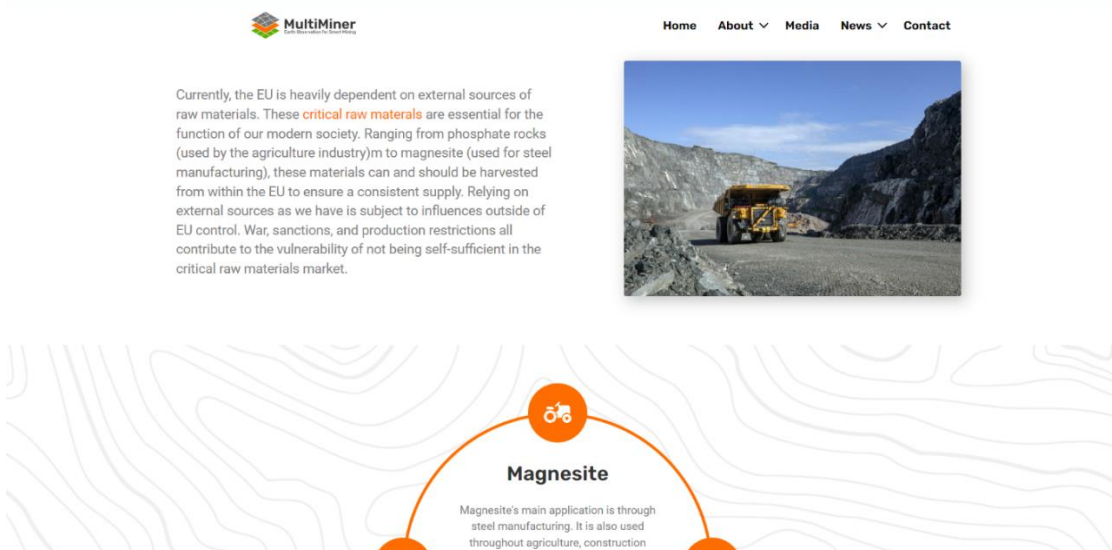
MultiMiner
Earth Observation for Smart Mining

Home About Media News Contact

Currently, the EU is heavily dependent on external sources of raw materials. These critical raw materials are essential for the function of our modern society. Ranging from phosphate rocks (used by the agriculture industry)m to magnesite (used for steel manufacturing), these materials can and should be harvested from within the EU to ensure a consistent supply. Relying on external sources as we have is subject to influences outside of EU control. War, sanctions, and production restrictions all contribute to the vulnerability of not being self-sufficient in the critical raw materials market.

Magnesite

Magnesite's main application is through steel manufacturing. It is also used throughout agriculture, construction